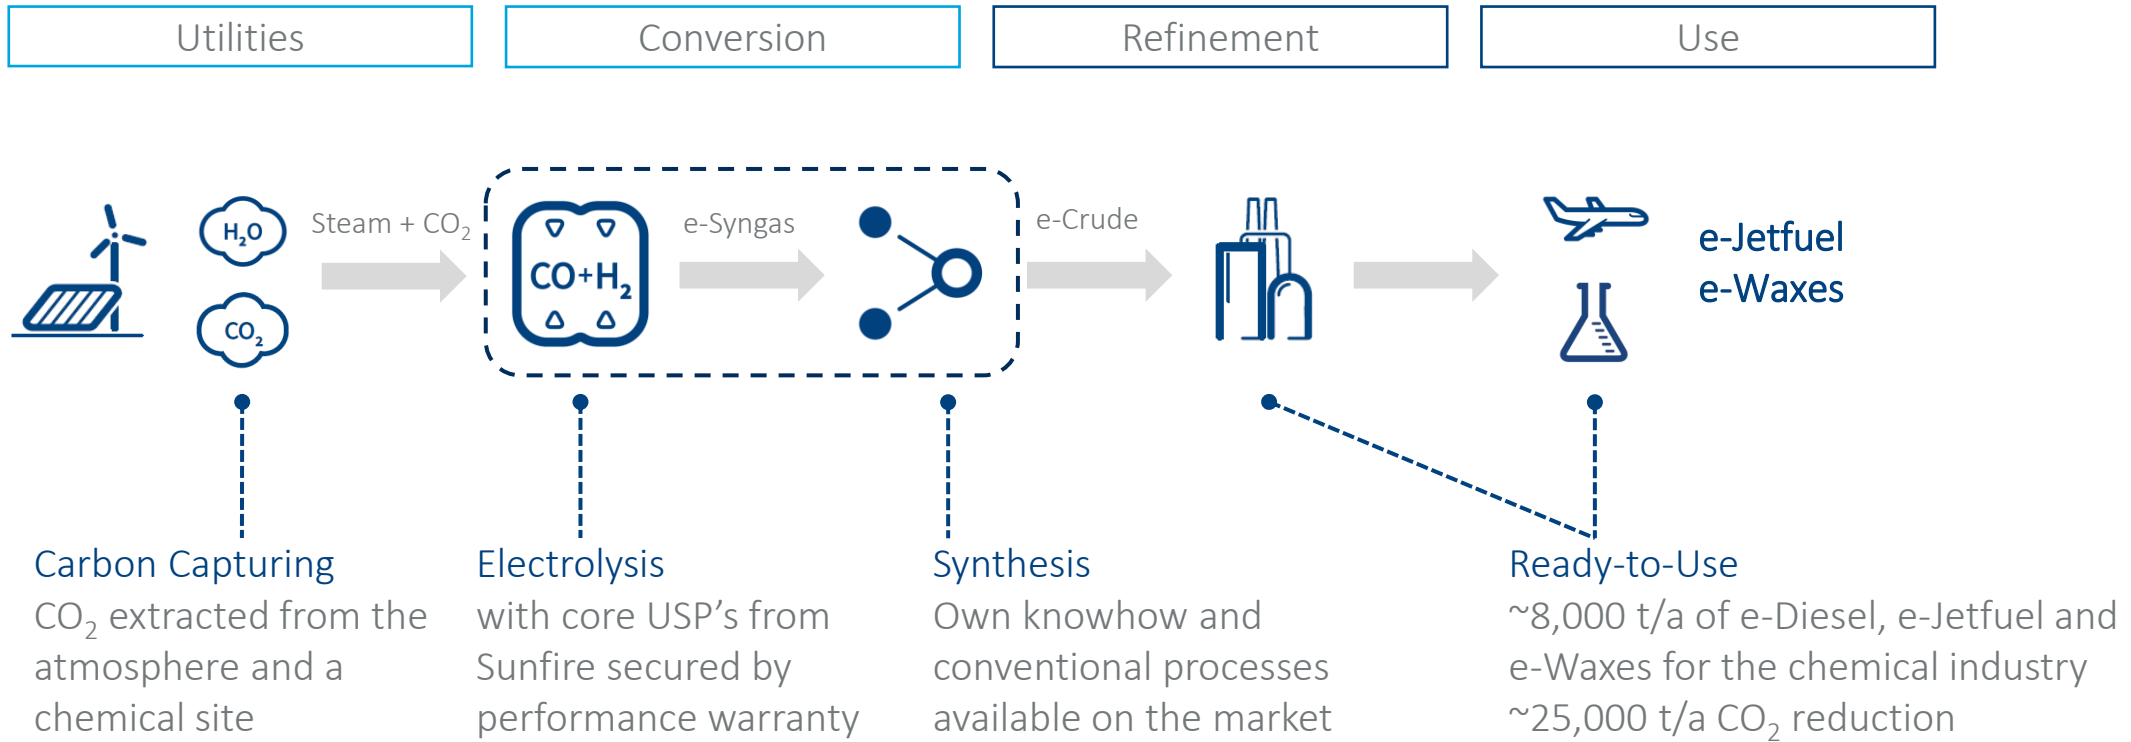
Utilities

Conversion

Refinement

Use

$H_2O$

$CO_2$

Steam + $CO_2$

$CO+H_2$

e-Syngas

e-Crude

e-Jetfuel
e-Waxes

Carbon Capturing
$CO_2$ extracted from the atmosphere and a chemical site

Electrolysis
with core USP's from Sunfire secured by performance warranty

Synthesis
Own knowhow and conventional processes available on the market

Ready-to-Use
~8,000 t/a of e-Diesel, e-Jetfuel and e-Waxes for the chemical industry
~25,000 t/a $CO_2$ reduction